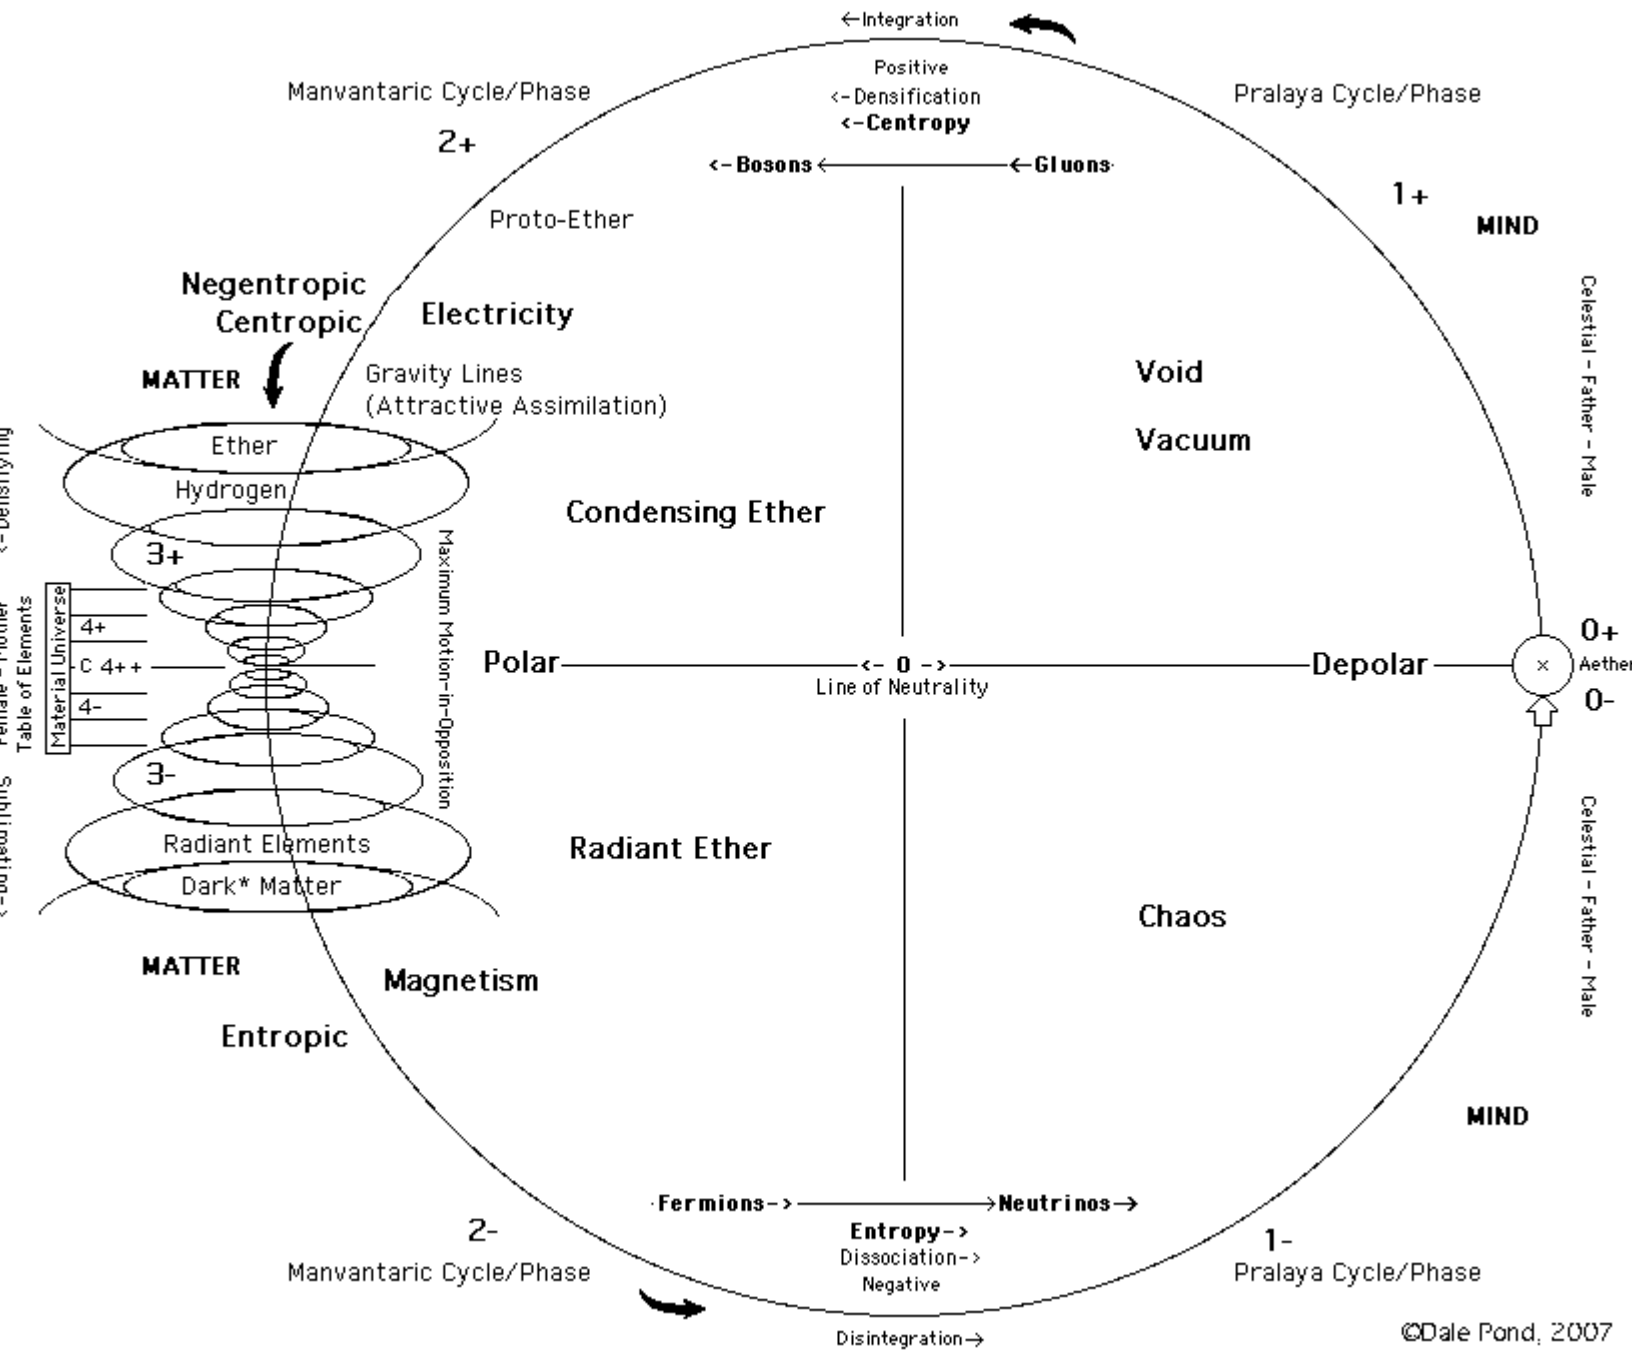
←Integration

Positive
<-Densification
<-Centropy

Manvantaric Cycle/Phase

Pralaya Cycle/Phase

2+

<-Bosons ← ←Gluons

1+

MIND

Proto-Ether

Negentropic
Centropic

Electricity

Celestial - Father - Male

MATTER

Gravity Lines
(Attractive Assimilation)

Void

Vacuum

<-Densifying

Ether

Hydrogen

Condensing Ether

3+

Maximum Motion-in-Opposition

Female - Mother
Table of Elements

Material Universe

4+

C 4++

4-

Polar

<- 0 ->
Line of Neutrality

Depolar

0+
Aether
0-

3-

Sublimating->

Radiant Elements

Radiant Ether

Dark* Matter

Chaos

Celestial - Father - Male

MATTER

Magnetism

Entropic

MIND

Fermions-> →Neutrinos→

2-

Entropy->
Dissociation->
Negative

1-

Manvantaric Cycle/Phase

Pralaya Cycle/Phase

Disintegration→

©Dale Pond, 2007